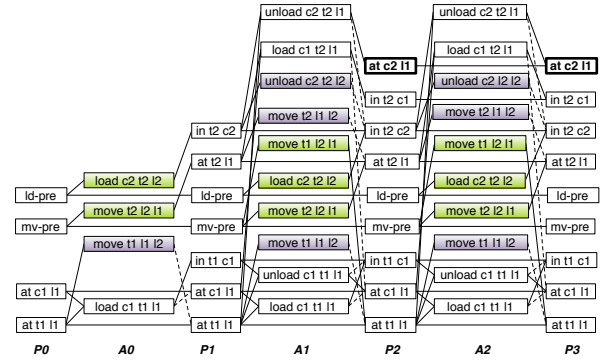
unload c2 t2 l1
unload c2 t2 l1
load c1 t2 l1
load c1 t2 l1
at c2 l1
at c2 l1
unload c2 t2 l2
unload c2 t2 l2
in t2 c1
in t2 c1
move t2 l1 l2
move t2 l1 l2
in t2 c2
in t2 c2
in t2 c2
move t1 l2 l1
move t1 l2 l1
at t2 l1
at t2 l1
at t2 l1
load c2 t2 l2
load c2 t2 l2
load c2 t2 l2
ld-pre
ld-pre
ld-pre
ld-pre
move t2 l2 l1
move t2 l2 l1
move t2 l2 l1
mv-pre
mv-pre
mv-pre
mv-pre
move t1 l1 l2
move t1 l1 l2
move t1 l1 l2
in t1 c1
in t1 c1
in t1 c1
unload c1 t1 l1
unload c1 t1 l1
at c1 l1
at c1 l1
at c1 l1
at c1 l1
load c1 t1 l1
load c1 t1 l1
load c1 t1 l1
at t1 l1
at t1 l1
at t1 l1
at t1 l1
P0
A0
P1
A1
P2
A2
P3